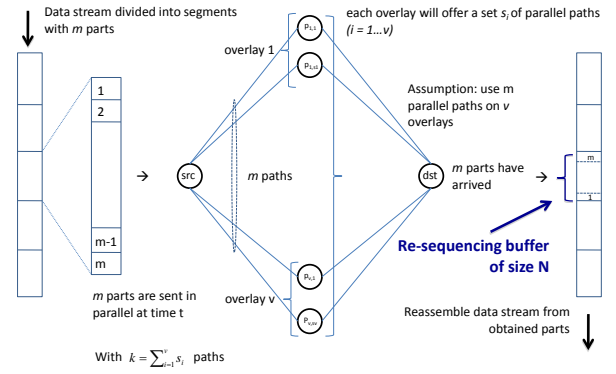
Data stream divided into segments with *m* parts

each overlay will offer a set $s_i$ of parallel paths $(i = 1...v)$

overlay 1

$P_{1,1}$

$P_{1,s1}$

Assumption: use m parallel paths on *v* overlays

1
2

m-1
m

src

*m* paths

dst

*m* parts have arrived

m

1

Re-sequencing buffer of size N

$P_{v,1}$

overlay v

$P_{v,sv}$

*m* parts are sent in parallel at time t

Reassemble data stream from obtained parts

With $k = \sum_{i=1}^{v} s_i$ paths